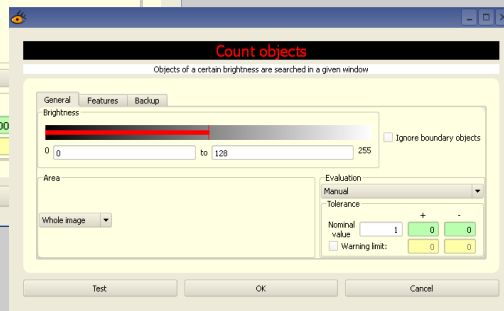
Count objects

Objects of a certain brightness are searched in a given window

General | Features | Backup

Brightness

0 | 0 | to | 128 | 255

Ignore boundary objects

Area

Whole image

Evaluation

Manual

Tolerance

| | | + | - |
|---|---|---|---|
| Nominal value | 1 | 0 | 0 |
| Warning limit: | | 0 | 0 |

Test | OK | Cancel

00